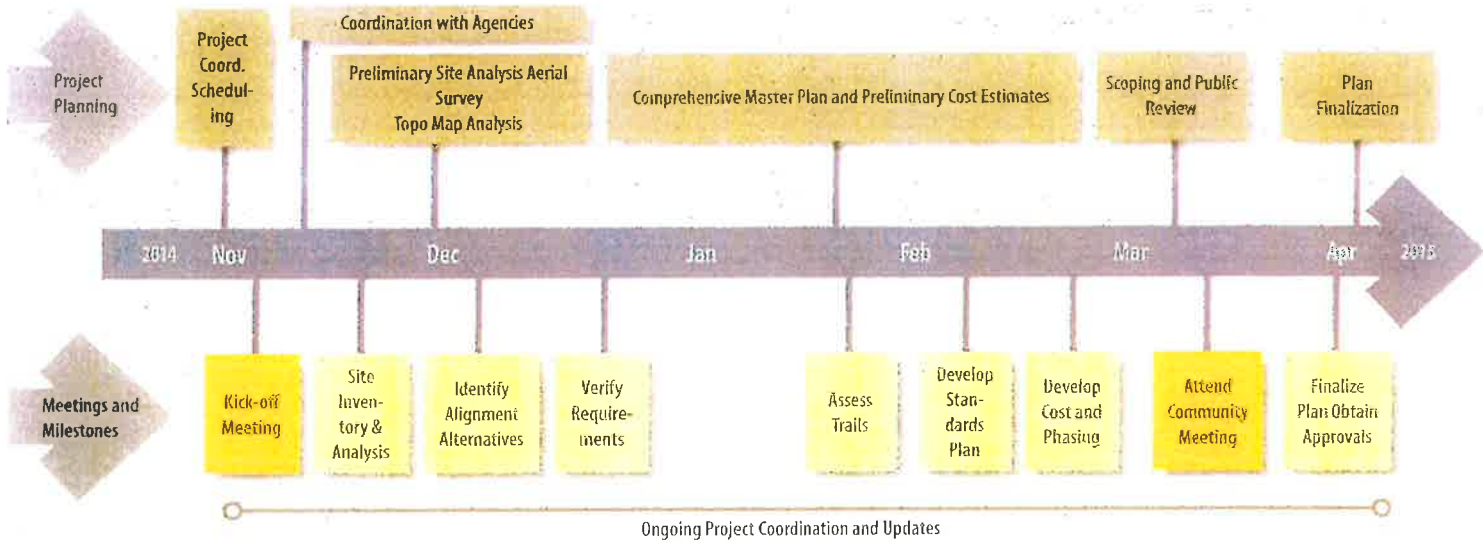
Project Planning

Project Coord. Scheduling

Coordination with Agencies

Preliminary Site Analysis Aerial Survey
Topo Map Analysis

Comprehensive Master Plan and Preliminary Cost Estimates

Scoping and Public Review

Plan Finalization

2014 Nov Dec Jan Feb Mar Apr 2015

Meetings and Milestones

Kick-off Meeting

Site Inventory & Analysis

Identify Alignment Alternatives

Verify Requirements

Assess Trails

Develop Standards Plan

Develop Cost and Phasing

Attend Community Meeting

Finalize Plan Obtain Approvals

Ongoing Project Coordination and Updates